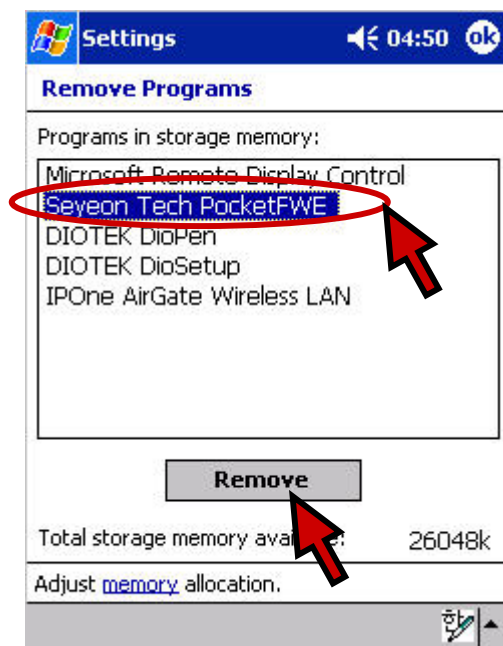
Settings 04:50 ok

Remove Programs

Programs in storage memory:

Microsoft Remote Display Control
Seyeon Tech PocketFWE
DIOTEK DioPen
DIOTEK DioSetup
IPOne AirGate Wireless LAN

Remove

Total storage memory ava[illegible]: 26048k

Adjust memory allocation.